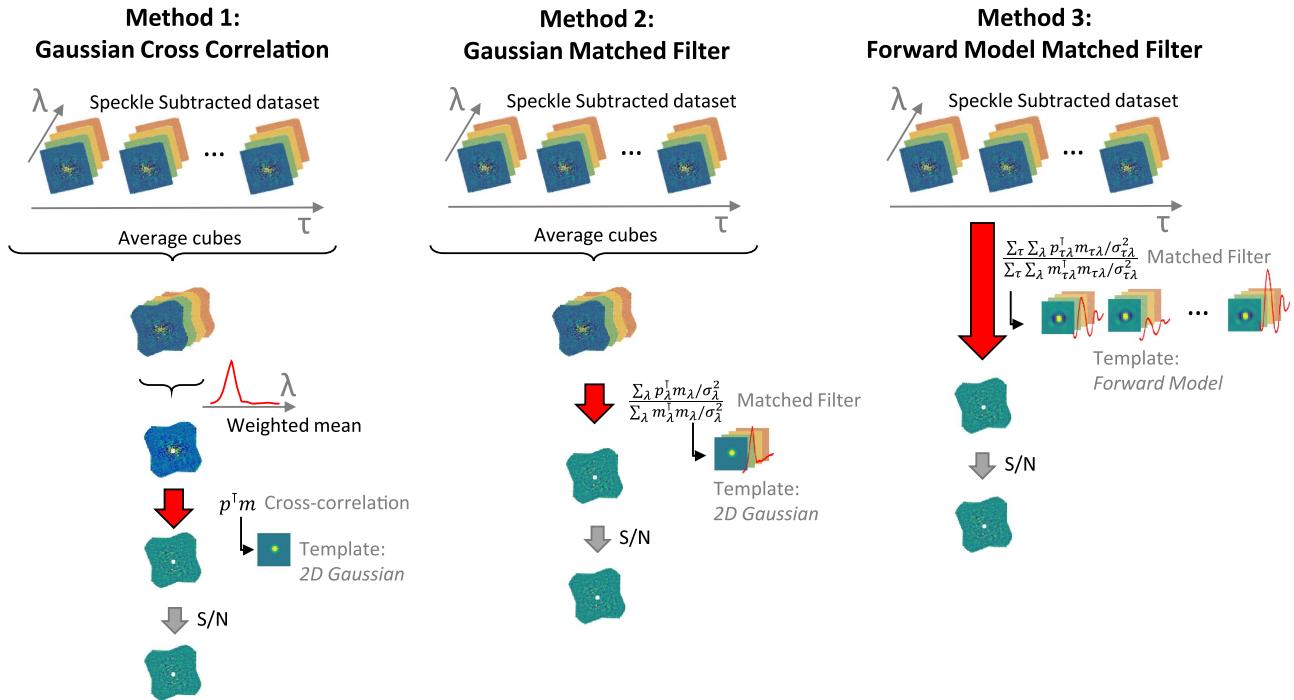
Method 1:
Gaussian Cross Correlation

$\lambda$ Speckle Subtracted dataset

...

$\tau$

Average cubes

$\lambda$

Weighted mean

$p^{\intercal}m$ Cross-correlation

Template:
2D Gaussian

S/N

Method 2:
Gaussian Matched Filter

$\lambda$ Speckle Subtracted dataset

...

$\tau$

Average cubes

$\frac{\sum_\lambda p_\lambda^{\intercal} m_\lambda/\sigma_\lambda^2}{\sum_\lambda m_\lambda^{\intercal} m_\lambda/\sigma_\lambda^2}$ Matched Filter

Template:
2D Gaussian

S/N

Method 3:
Forward Model Matched Filter

$\lambda$ Speckle Subtracted dataset

...

$\tau$

$\frac{\sum_\tau \sum_\lambda p_{\tau\lambda}^{\intercal} m_{\tau\lambda}/\sigma_{\tau\lambda}^2}{\sum_\tau \sum_\lambda m_{\tau\lambda}^{\intercal} m_{\tau\lambda}/\sigma_{\tau\lambda}^2}$ Matched Filter

...

Template:
Forward Model

S/N